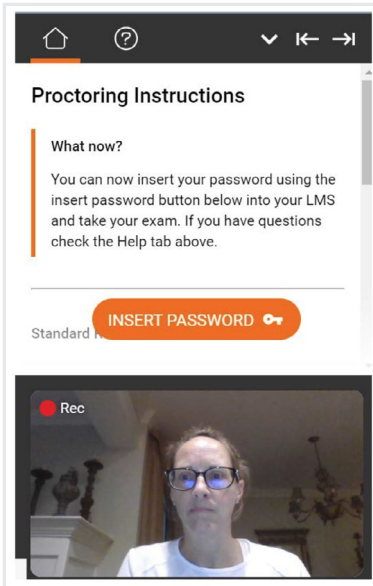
Proctoring Instructions

What now?

You can now insert your password using the insert password button below into your LMS and take your exam. If you have questions check the Help tab above.

INSERT PASSWORD

Standard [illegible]

Rec